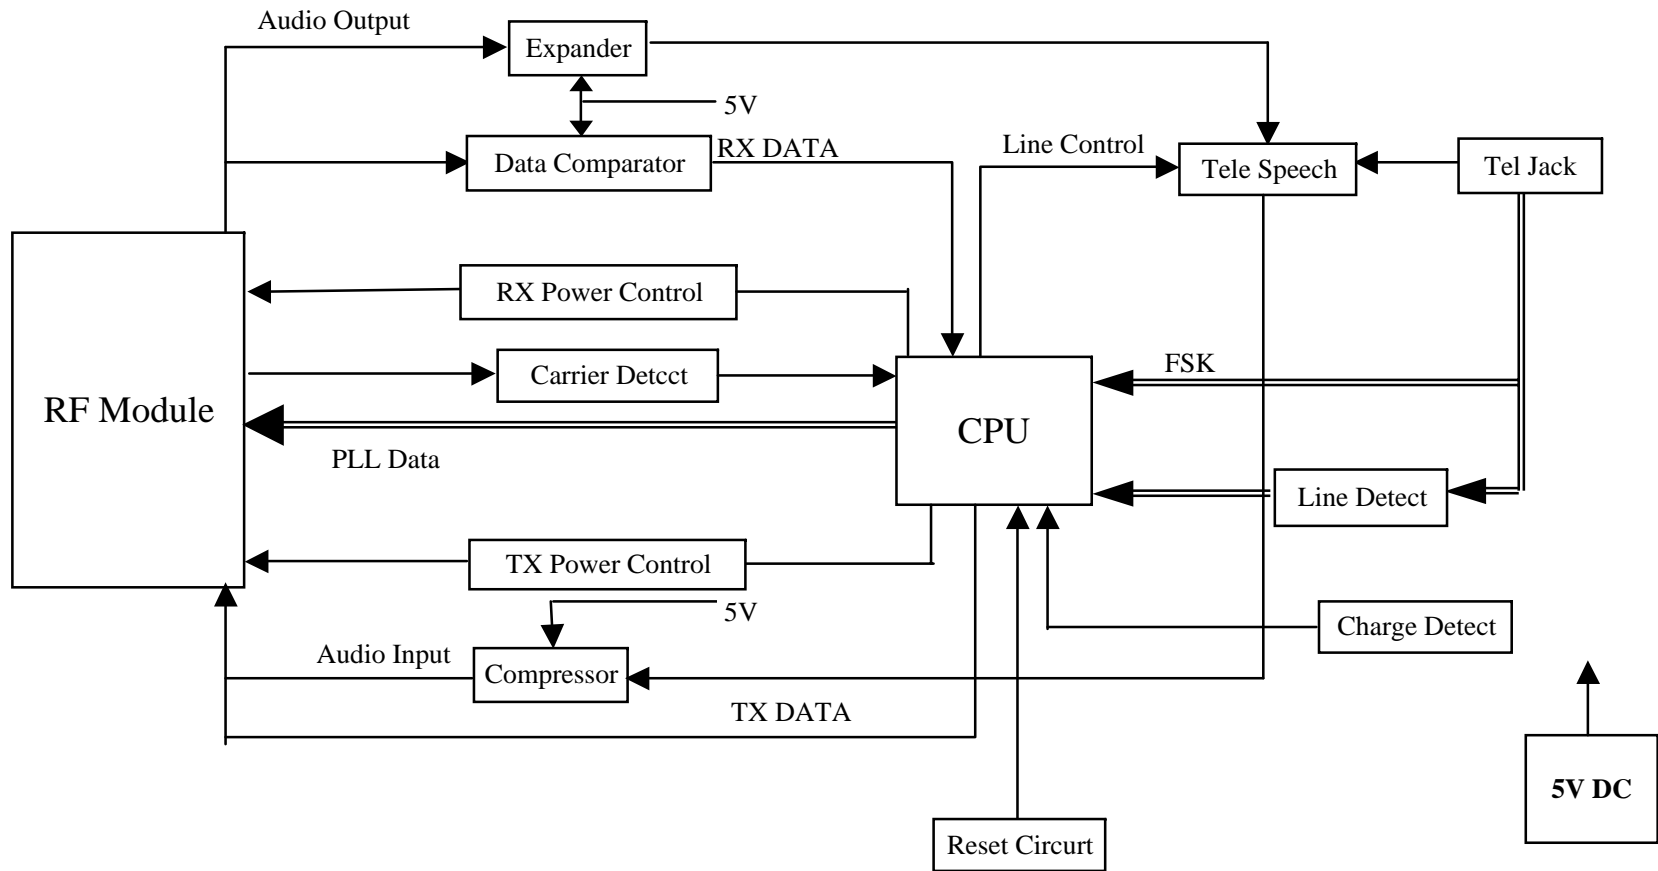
Audio Output
Expander
5V
Data Comparator
RX DATA
Line Control
Tele Speech
Tel Jack
RF Module
RX Power Control
Carrier Detcct
FSK
CPU
PLL Data
Line Detect
TX Power Control
5V
Charge Detect
Audio Input
Compressor
TX DATA
5V DC
Reset Circurt